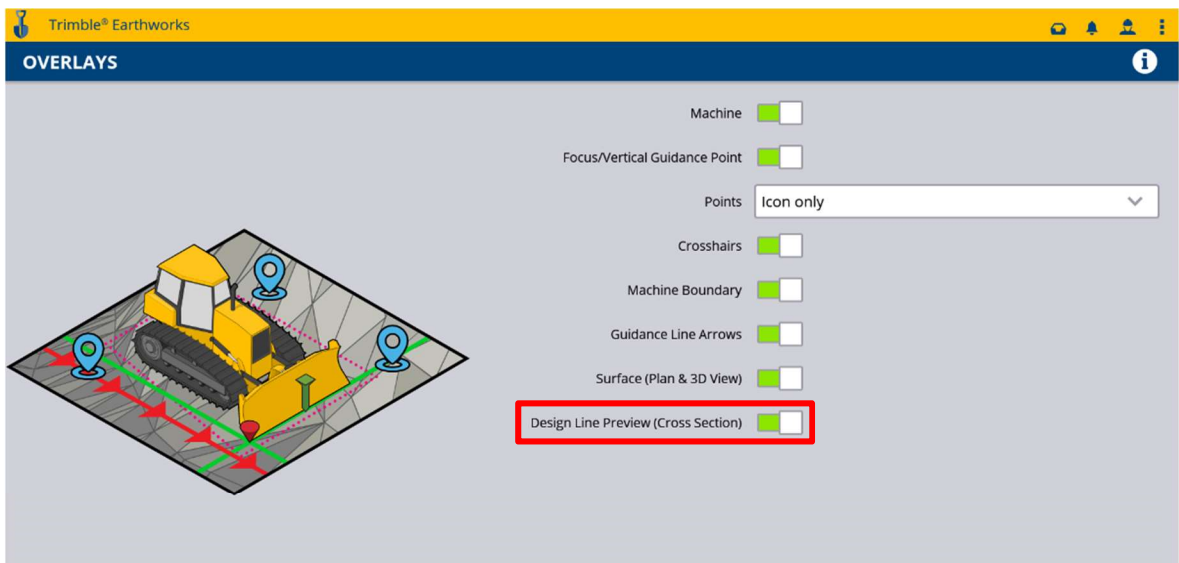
Trimble® Earthworks

OVERLAYS

Machine

Focus/Vertical Guidance Point

Points Icon only

Crosshairs

Machine Boundary

Guidance Line Arrows

Surface (Plan & 3D View)

Design Line Preview (Cross Section)